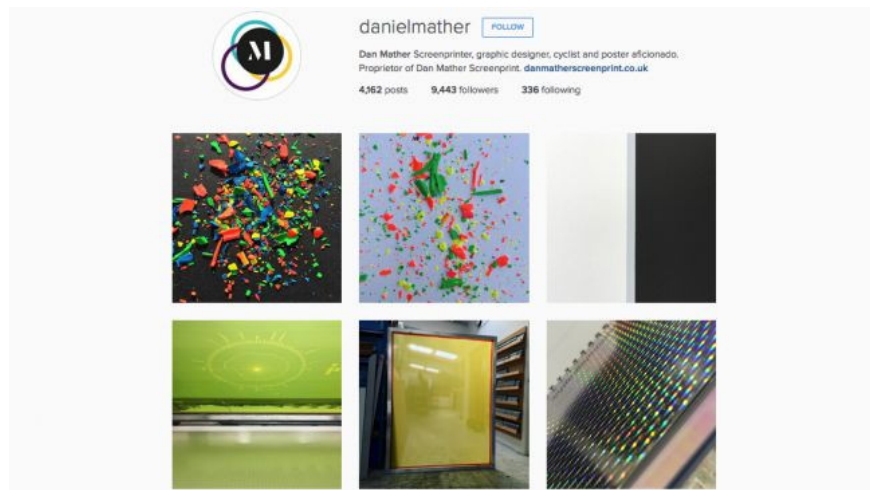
M

danielmather FOLLOW

Dan Mather Screenprinter, graphic designer, cyclist and poster aficionado. Proprietor of Dan Mather Screenprint. danmatherscreenprint.co.uk

4,162 posts 9,443 followers 336 following